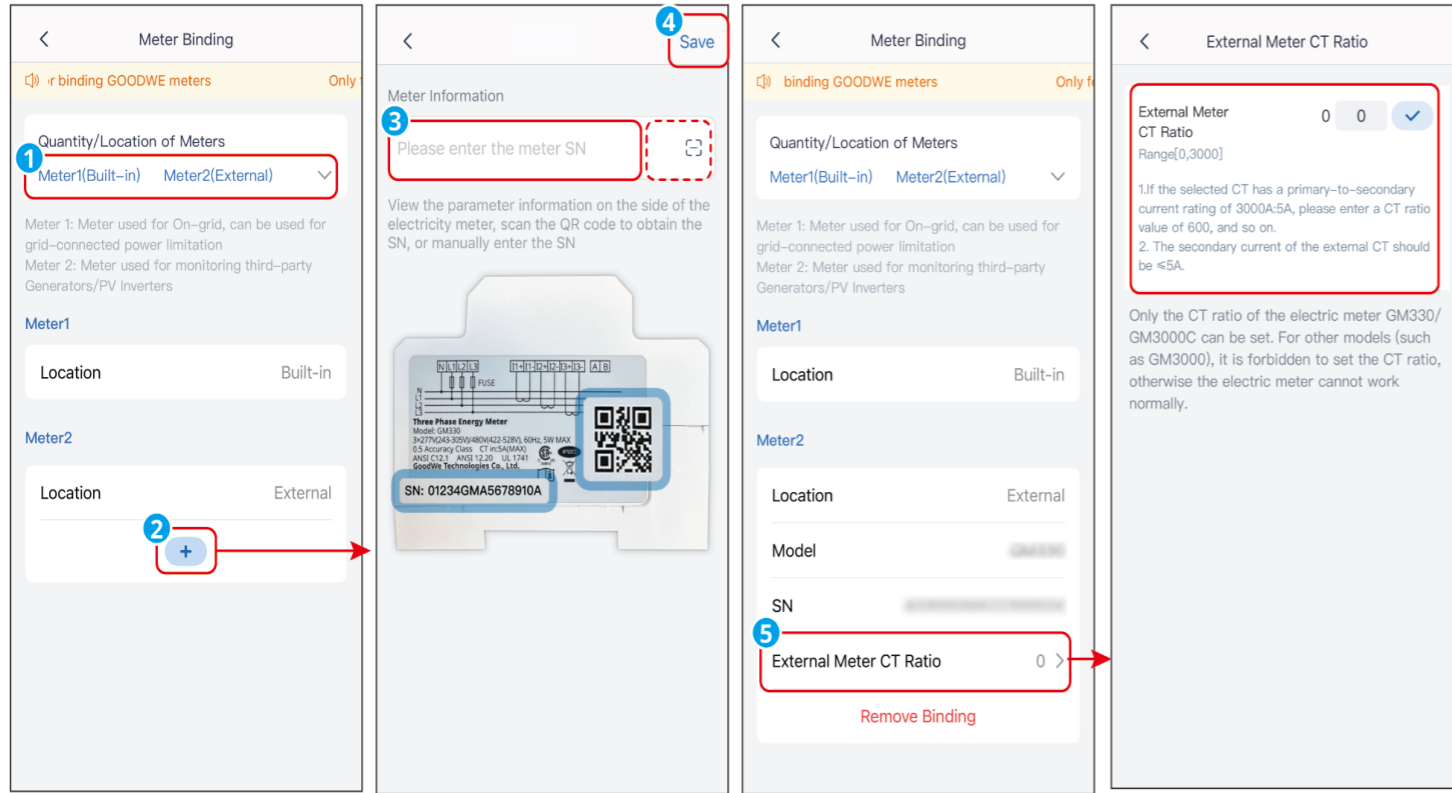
Meter Binding

r binding GOODWE meters Only

Quantity/Location of Meters

1 Meter1(Built-in) Meter2(External)

Meter 1: Meter used for On-grid, can be used for grid-connected power limitation
Meter 2: Meter used for monitoring third-party Generators/PV Inverters

Meter1

Location Built-in

Meter2

Location External

2 +

4 Save

Meter Information

3 Please enter the meter SN

View the parameter information on the side of the electricity meter, scan the QR code to obtain the SN, or manually enter the SN

N L1 L2 L3 I1+ I1- I2+ I2- I3+ I3- A B
FUSE
N L1 L2 L3
Three Phase Energy Meter
Model: GM330
3×277V(243-305V)/480V(422-528V), 60Hz, 5W MAX
0.5 Accuracy Class CT in:5A(MAX)
ANSI C12.1 ANSI 12.20 UL 1741
GoodWe Technologies Co., Ltd.
SN: 01234GMA5678910A

Meter Binding

binding GOODWE meters Only f

Quantity/Location of Meters

Meter1(Built-in) Meter2(External)

Meter 1: Meter used for On-grid, can be used for grid-connected power limitation
Meter 2: Meter used for monitoring third-party Generators/PV Inverters

Meter1

Location Built-in

Meter2

Location External

Model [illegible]

SN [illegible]

5 External Meter CT Ratio 0

Remove Binding

External Meter CT Ratio

External Meter CT Ratio 0 0
Range[0,3000]

1.If the selected CT has a primary-to-secondary current rating of 3000A:5A, please enter a CT ratio value of 600, and so on.
2. The secondary current of the external CT should be ≤5A.

Only the CT ratio of the electric meter GM330/GM3000C can be set. For other models (such as GM3000), it is forbidden to set the CT ratio, otherwise the electric meter cannot work normally.